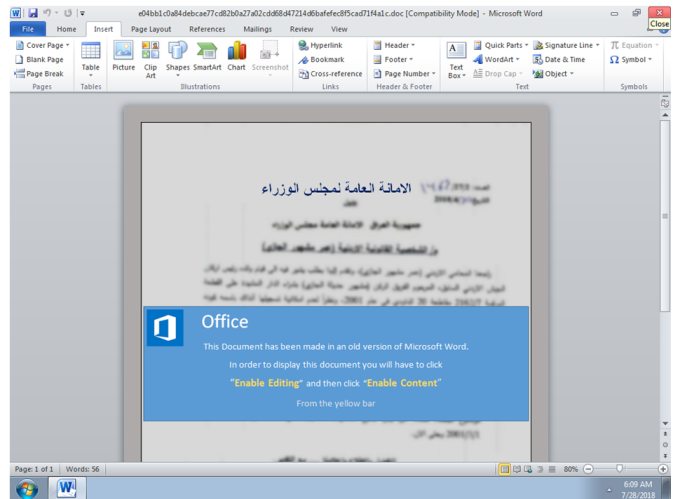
e04bb1c0a84debcae77cd82b0a27a02cdd68d47214d6bafefec8f5cad71f4a1c.doc [Compatibility Mode] - Microsoft Word

Close

File | Home | Insert | Page Layout | References | Mailings | Review | View

Cover Page | Blank Page | Page Break | Pages
Table | Tables
Picture | Clip Art | Shapes | SmartArt | Chart | Screenshot | Illustrations
Hyperlink | Bookmark | Cross-reference | Links
Header | Footer | Page Number | Header & Footer
Text Box | Quick Parts | WordArt | Drop Cap | Signature Line | Date & Time | Object | Text
Equation | Symbol | Symbols

الامانة العامة لمجلس الوزراء

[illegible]

Office

This Document has been made in an old version of Microsoft Word.

In order to display this document you will have to click

"Enable Editing" and then click "Enable Content"

From the yellow bar

Page: 1 of 1 | Words: 56 | 80%

6:09 AM
7/28/2018